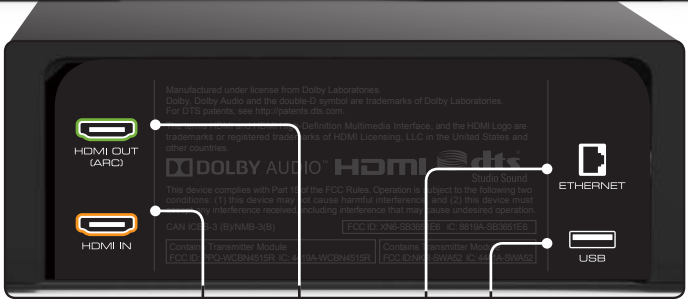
HDMI OUT (ARC)

HDMI IN

Manufactured under license from Dolby Laboratories.
Dolby, Dolby Audio and the double-D symbol are trademarks of Dolby Laboratories.
For DTS patents, see http://patents.dts.com.

The terms HDMI and HDMI High-Definition Multimedia Interface, and the HDMI Logo are trademarks or registered trademarks of HDMI Licensing, LLC in the United States and other countries.

DOLBY AUDIO™ HDMI dts Studio Sound

This device complies with Part 15 of the FCC Rules. Operation is subject to the following two conditions: (1) this device may not cause harmful interference, and (2) this device must accept any interference received, including interference that may cause undesired operation.

CAN ICES-3 (B)/NMB-3(B)

FCC ID: XN6-SB3651E6 IC: 8819A-SB3651E6

Contains Transmitter Module FCC ID: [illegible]PQ-WCBN4515R IC: 4419A-WCBN4515R

Contains Transmitter Module FCC ID:N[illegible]-SWA52 IC: 4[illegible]A-SWA52

ETHERNET

USB